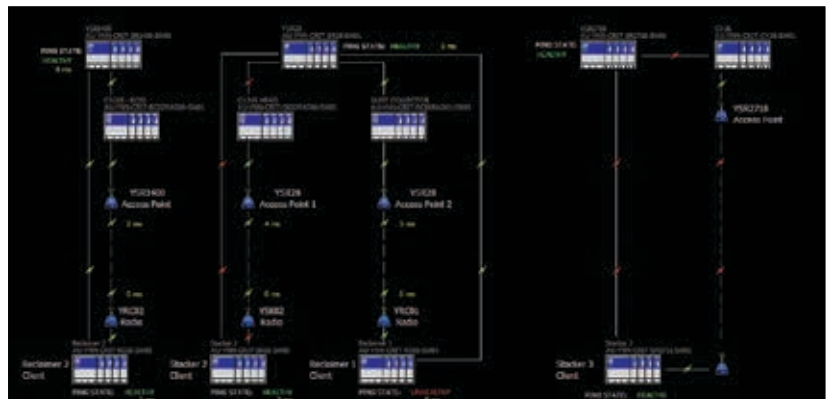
YSR3400
PING STATE:
HEALTHY
8 ms

YSR28
PING STATE: HEALTHY 3 ms

YSR2716
PING STATE:
HEALTHY

CS36

YSR3400
Access Point

YSR28
Access Point 1

YSR28
Access Point 2

YSR2716
Access Point

3 ms
4 ms
3 ms

5 ms
6 ms
5 ms

YRC02
Radio

YSR02
Radio

YRC0s
Radio

Reclaimer 2
Client

Stacker 2
Client

Reclaimer 1
Client

Stacker 3
Client

PING STATE: HEALTHY
PING STATE: HEALTHY
PING STATE: UNHEALTHY
PING STATE: HEALTHY